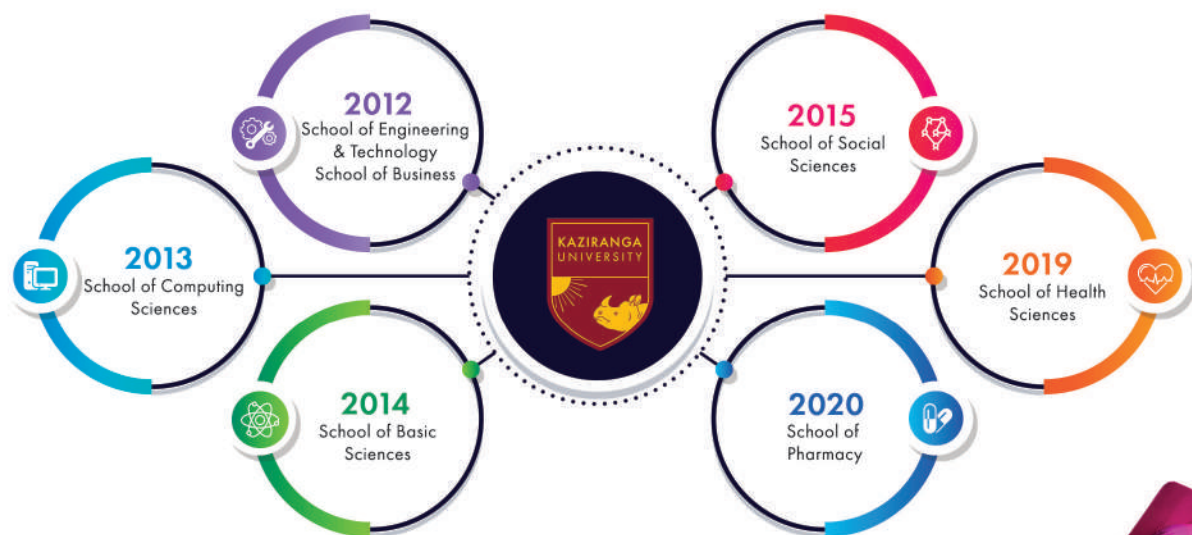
2012
School of Engineering & Technology
School of Business

2015
School of Social Sciences

2013
School of Computing Sciences

KAZIRANGA UNIVERSITY

2019
School of Health Sciences

2014
School of Basic Sciences

2020
School of Pharmacy